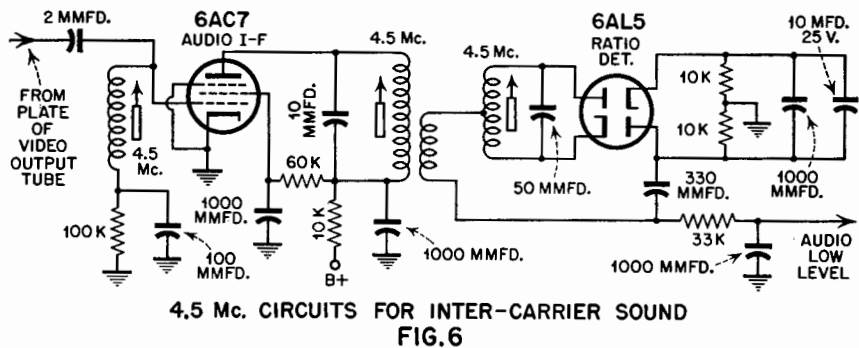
2 MMFD.

6AC7
AUDIO I-F

4.5 Mc.

6AL5
RATIO
DET.

10 MFD.
25 V.

FROM
PLATE
OF
VIDEO
OUTPUT
TUBE

4.5
Mc.

10
MMFD.

4.5 Mc.

10K

10K

60K

50 MMFD.

330
MMFD.

1000
MMFD.

1000
MMFD.

100 K

10 K

100
MMFD.

B+

1000 MMFD.

33K

1000 MMFD.

AUDIO
LOW
LEVEL

4.5 Mc. CIRCUITS FOR INTER-CARRIER SOUND
FIG.6